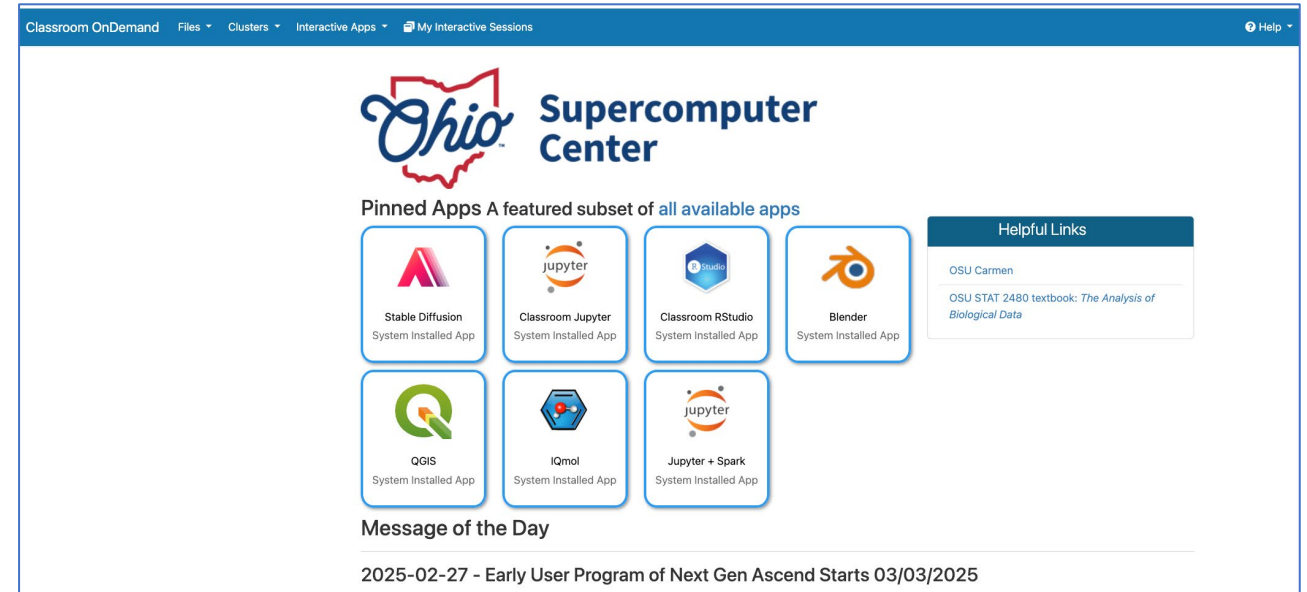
Classroom OnDemand Files Clusters Interactive Apps My Interactive Sessions Help

Ohio Supercomputer Center

Pinned Apps A featured subset of all available apps

jupyter

R Studio

Stable Diffusion
System Installed App

Classroom Jupyter
System Installed App

Classroom RStudio
System Installed App

Blender
System Installed App

jupyter

QGIS
System Installed App

IQmol
System Installed App

Jupyter + Spark
System Installed App

Helpful Links

OSU Carmen

OSU STAT 2480 textbook: The Analysis of Biological Data

Message of the Day

2025-02-27 - Early User Program of Next Gen Ascend Starts 03/03/2025